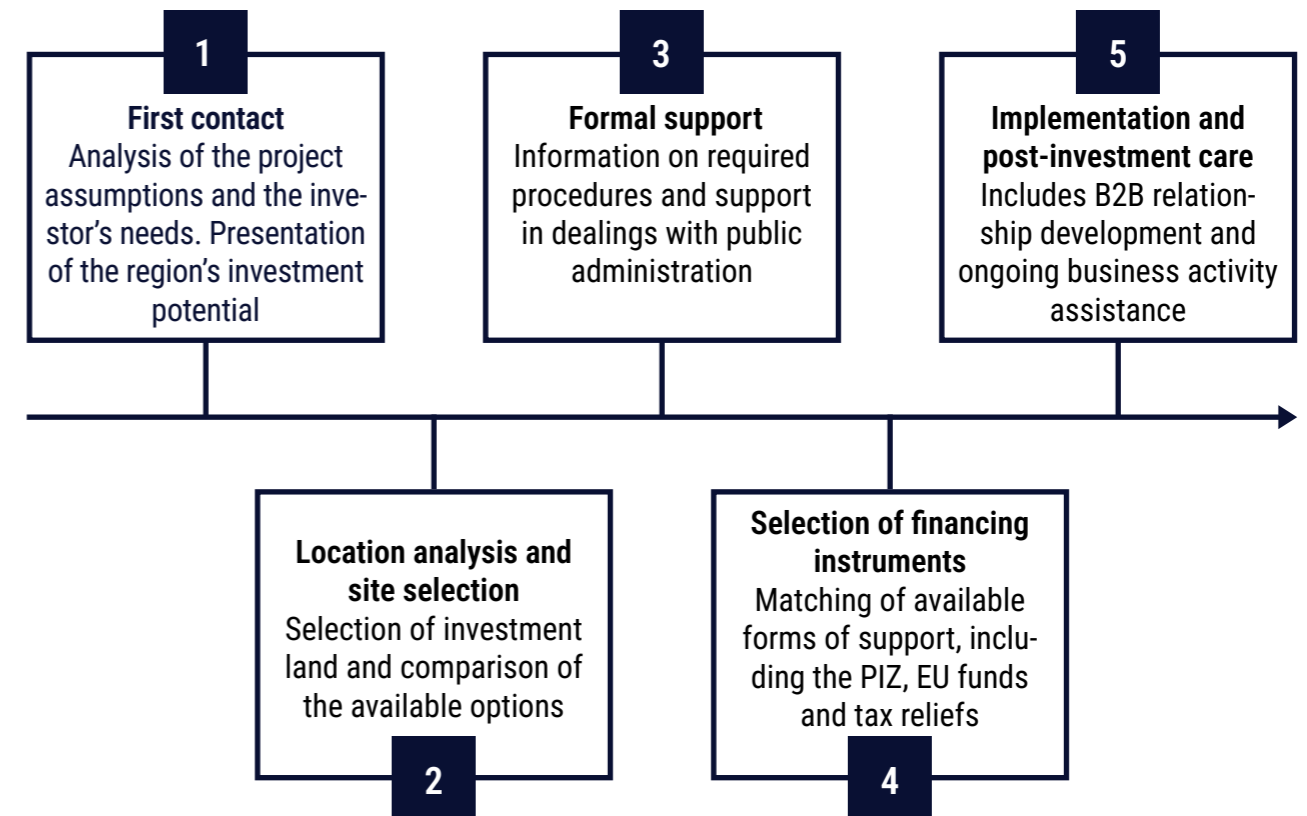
1

First contact
Analysis of the project assumptions and the investor’s needs. Presentation of the region’s investment potential

2

Location analysis and site selection
Selection of investment land and comparison of the available options

3

Formal support
Information on required procedures and support in dealings with public administration

4

Selection of financing instruments
Matching of available forms of support, including the PIZ, EU funds and tax reliefs

5

Implementation and post-investment care
Includes B2B relationship development and ongoing business activity assistance